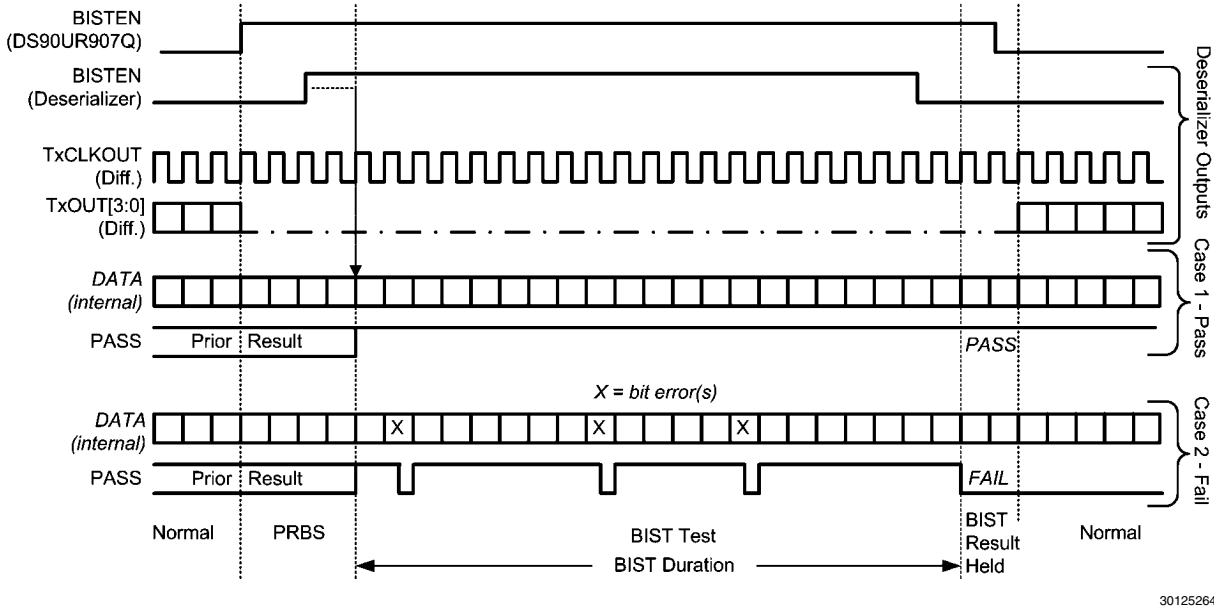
BISTEN
(DS90UR907Q)

BISTEN
(Deserializer)

TxCLKOUT
(Diff.)

TxOUT[3:0]
(Diff.)

Deserializer Outputs

DATA
(internal)

PASS

Prior Result

PASS

Case 1 - Pass

X = bit error(s)

DATA
(internal)

X X X

PASS

Prior Result

FAIL

Case 2 - Fail

Normal

PRBS

BIST Test

BIST Duration

BIST Result Held

Normal

30125264